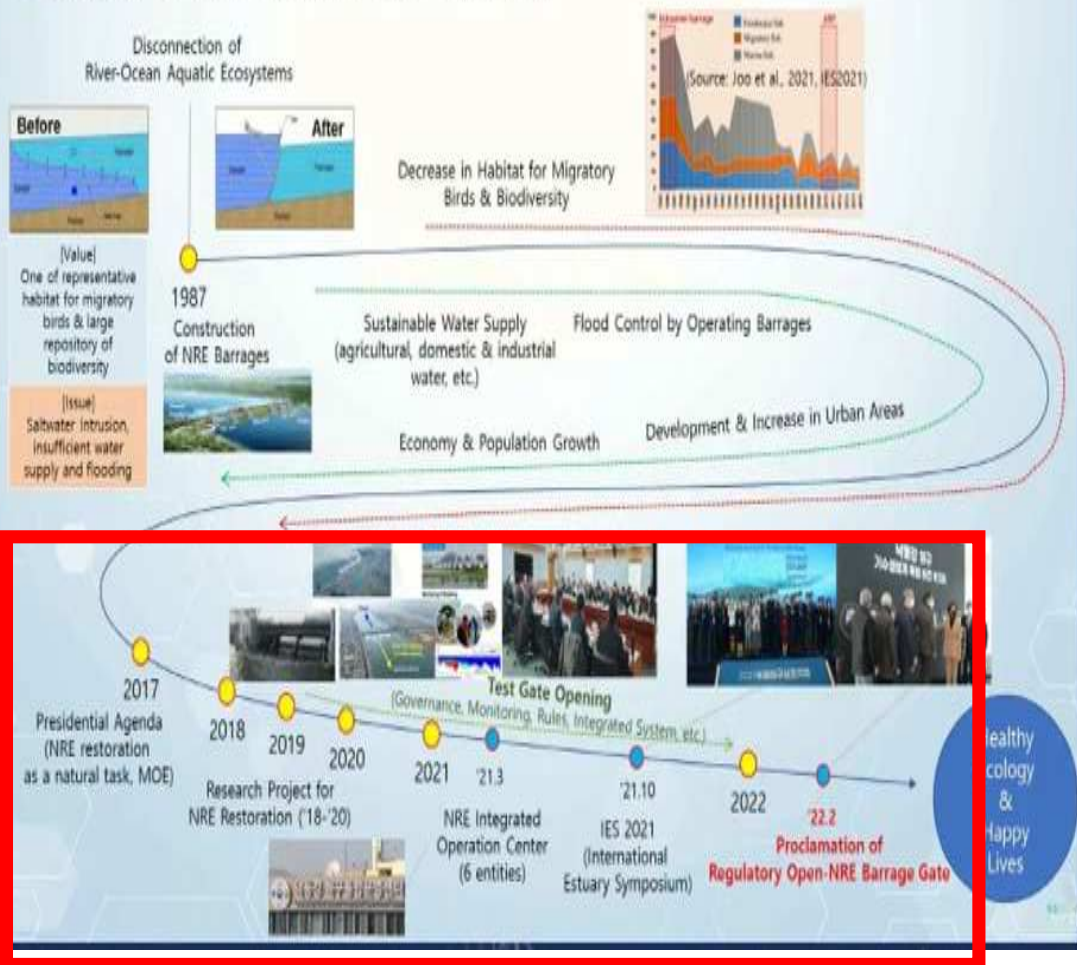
Disconnection of River-Ocean Aquatic Ecosystems

Before

After

(Source: Joo et al., 2021, IES2021)

Decrease in Habitat for Migratory Birds & Biodiversity

[Value] One of representative habitat for migratory birds & large repository of biodiversity

[Issue] Saltwater intrusion, insufficient water supply and flooding

1987 Construction of NRE Barrages

Sustainable Water Supply (agricultural, domestic & industrial water, etc.)

Flood Control by Operating Barrages

Economy & Population Growth

Development & Increase in Urban Areas

2017 Presidential Agenda (NRE restoration as a natural task, MOE)

2018

2019

2020

Research Project for NRE Restoration ('18-'20)

Test Gate Opening (Governance, Monitoring, Rules, Integrated System, etc.)

2021

'21.3 NRE Integrated Operation Center (6 entities)

'21.10 IES 2021 (International Estuary Symposium)

2022

'22.2 Proclamation of Regulatory Open-NRE Barrage Gate

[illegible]ealthy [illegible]cology & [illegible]appy Lives